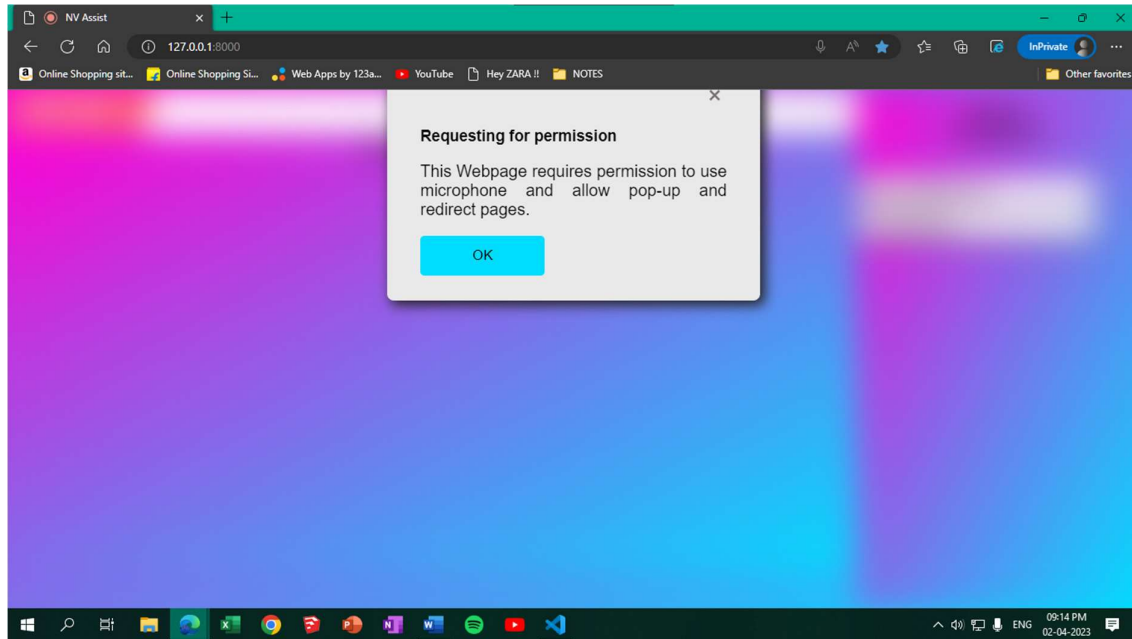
NV Assist

127.0.0.1:8000

InPrivate

Online Shopping sit... Online Shopping Si... Web Apps by 123a... YouTube Hey ZARA !! NOTES Other favorites

×

Requesting for permission

This Webpage requires permission to use microphone and allow pop-up and redirect pages.

OK

ENG 09:14 PM 02-04-2023